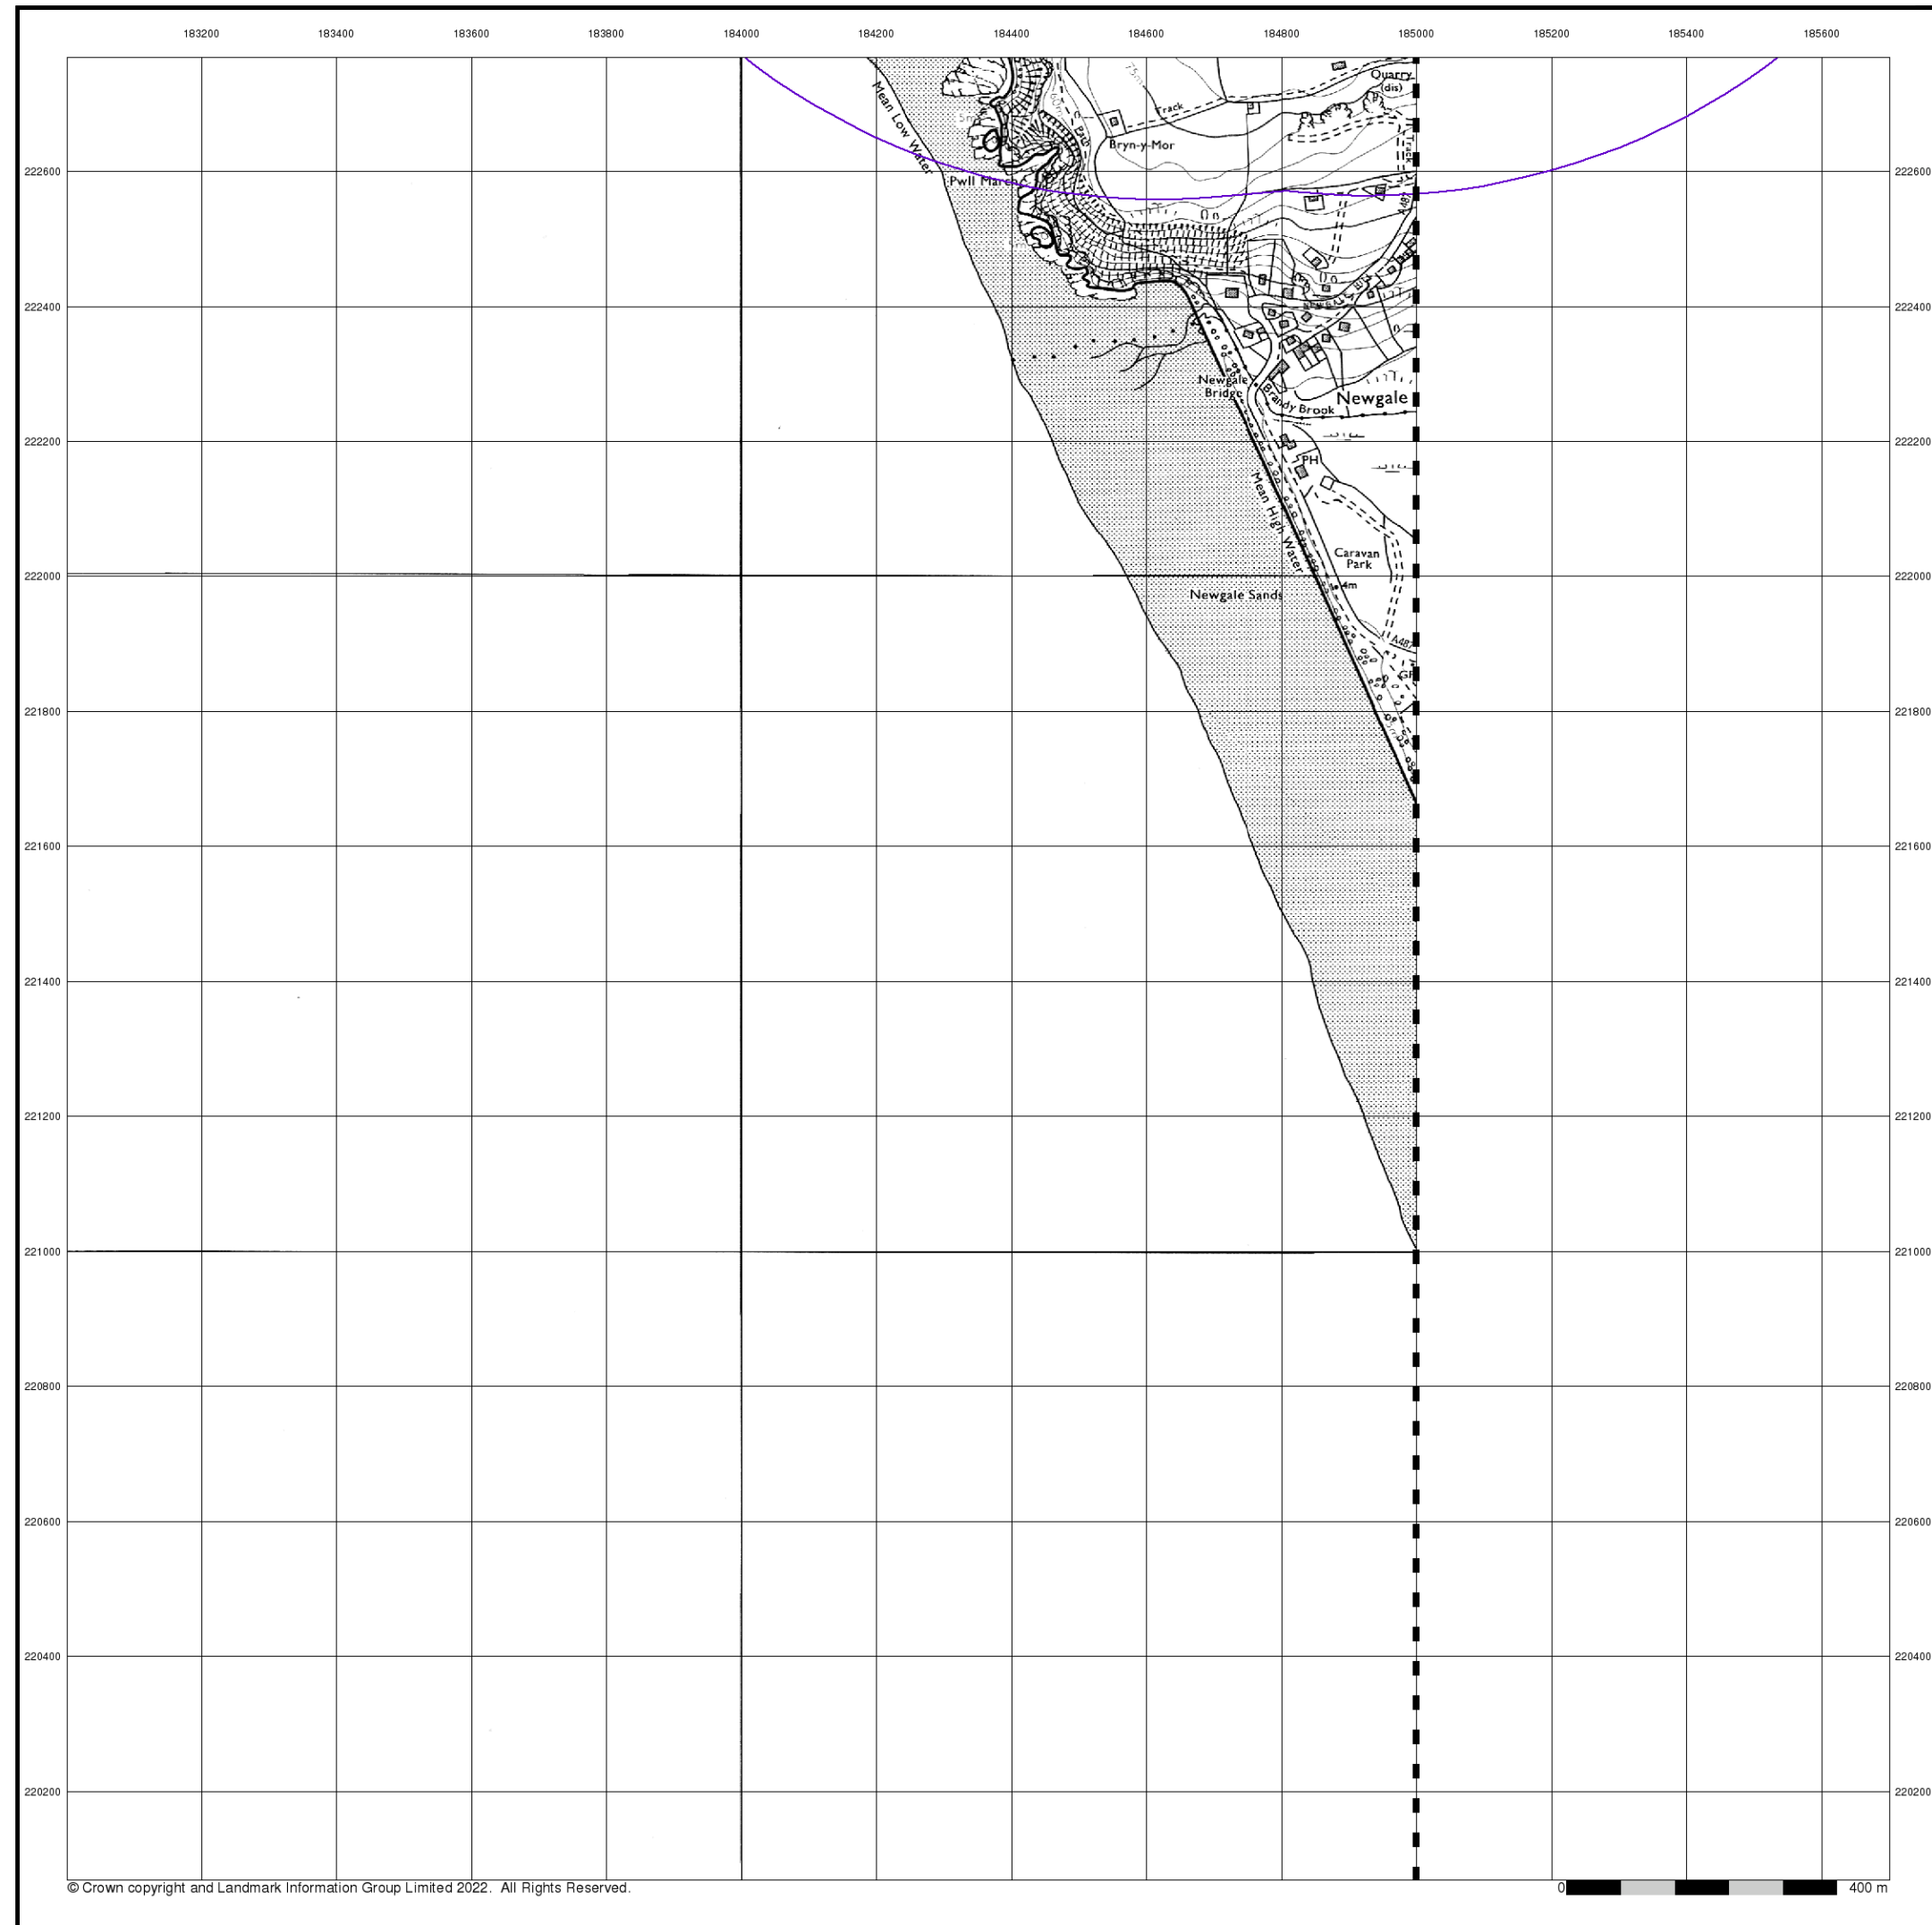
183200 183400 183600 183800 184000 184200 184400 184600 184800 185000 185200 185400 185600

222600
222400
222200
222000
221800
221600
221400
221200
221000
220800
220600
220400
220200

222600
222400
222200
222000
221800
221600
221400
221200
221000
220800
220600
220400
220200

Quarry (dis)
Track
Bryn-y-Mor
Mean Low Water
Pwll March
Newgale Bridge
Brandy Brook
Newgale
PH
Mean High Water
Caravan Park
Newgale Sands
4m
A487

© Crown copyright and Landmark Information Group Limited 2022. All Rights Reserved.

0 400 m